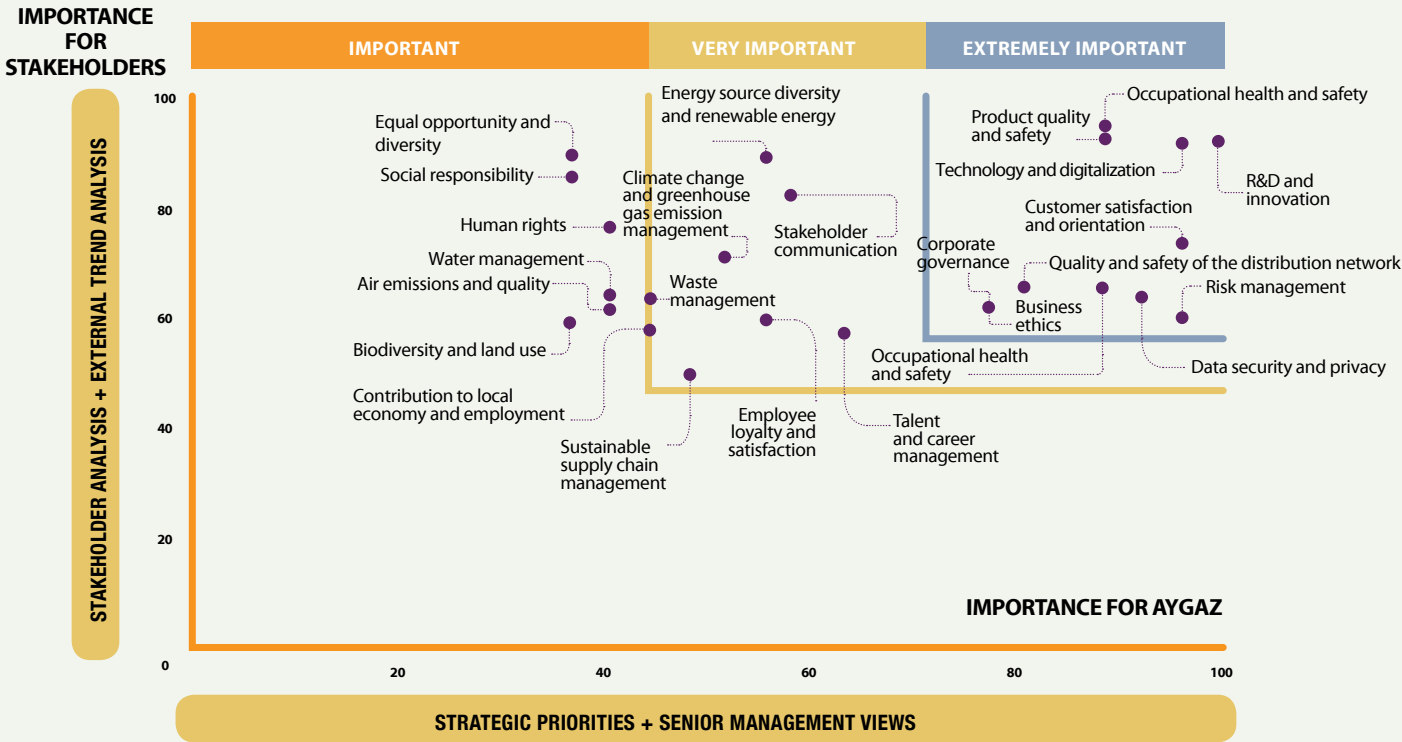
IMPORTANCE FOR STAKEHOLDERS

IMPORTANT | VERY IMPORTANT | EXTREMELY IMPORTANT

STAKEHOLDER ANALYSIS + EXTERNAL TREND ANALYSIS

100
80
60
40
20
0

Equal opportunity and diversity
Social responsibility
Human rights
Water management
Air emissions and quality
Biodiversity and land use
Contribution to local economy and employment
Sustainable supply chain management
Energy source diversity and renewable energy
Climate change and greenhouse gas emission management
Stakeholder communication
Waste management
Employee loyalty and satisfaction
Talent and career management
Occupational health and safety
Product quality and safety
Occupational health and safety
Technology and digitalization
R&D and innovation
Customer satisfaction and orientation
Corporate governance
Quality and safety of the distribution network
Business ethics
Risk management
Data security and privacy

IMPORTANCE FOR AYGAZ

20
40
60
80
100

STRATEGIC PRIORITIES + SENIOR MANAGEMENT VIEWS